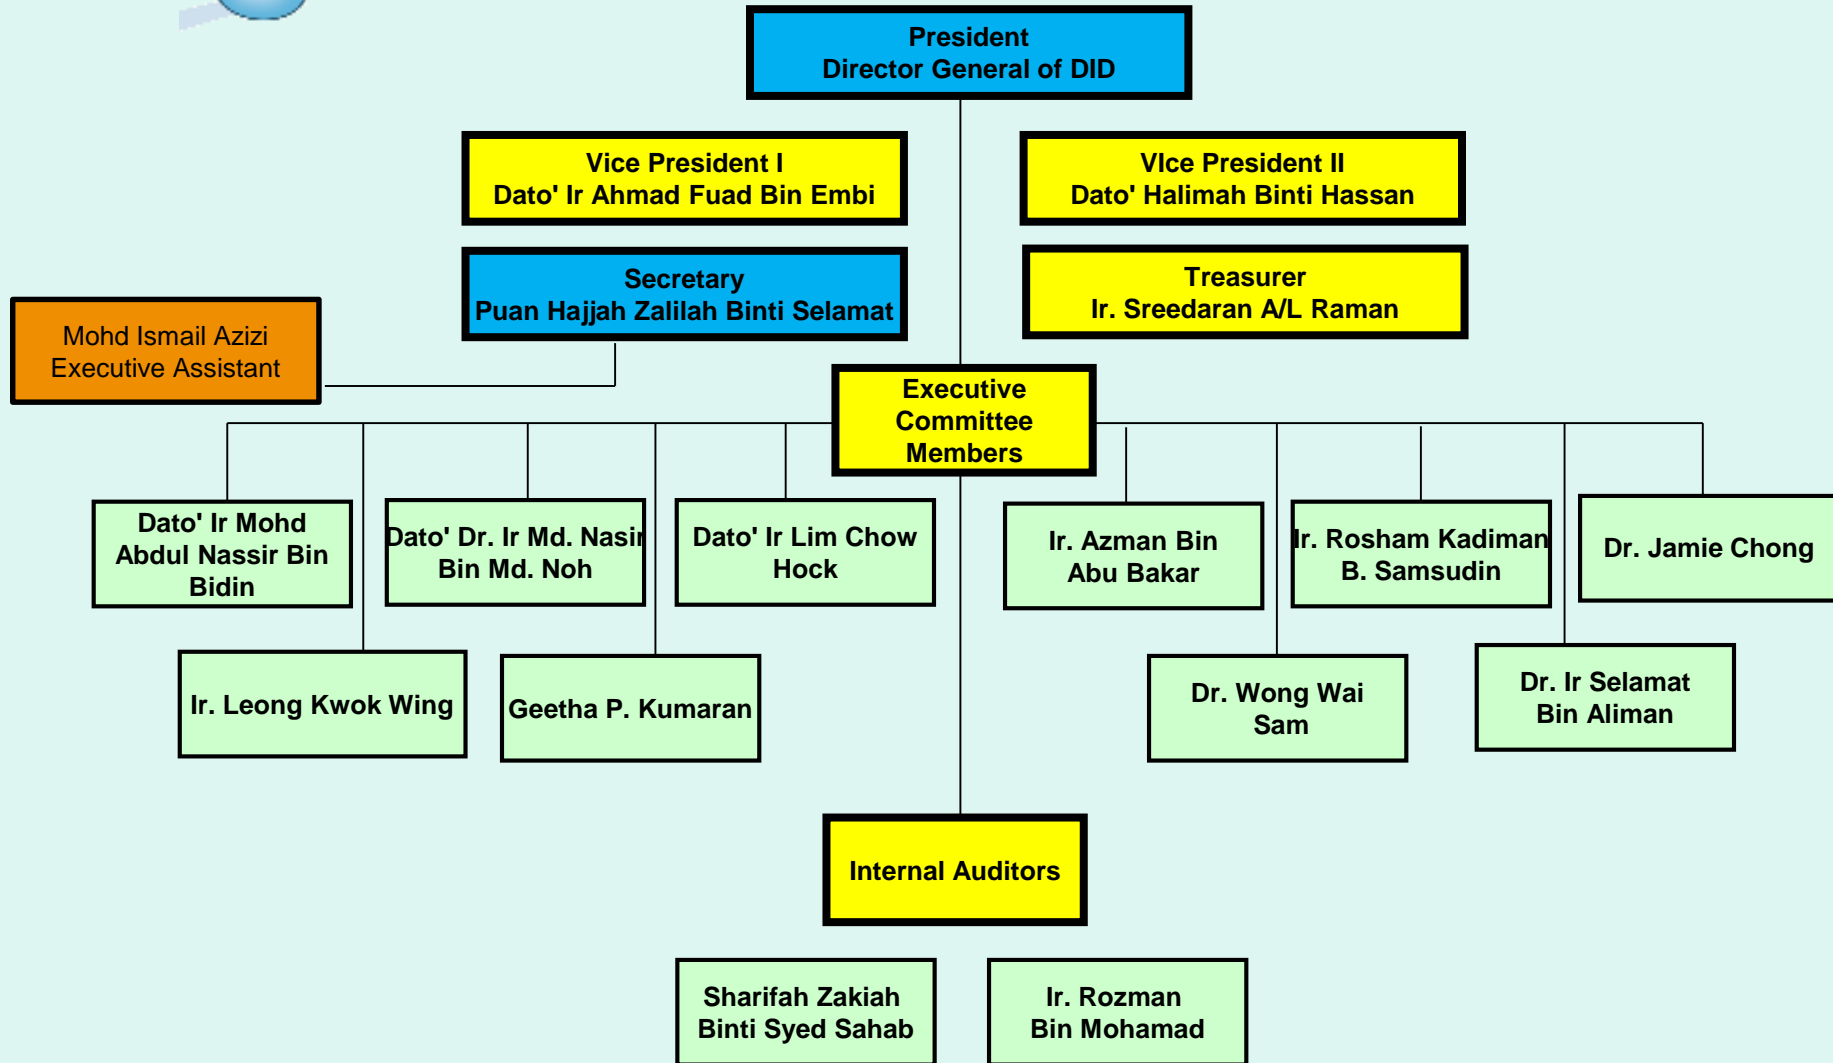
President
Director General of DID

Vice President I
Dato' Ir Ahmad Fuad Bin Embi

VIce President II
Dato' Halimah Binti Hassan

Secretary
Puan Hajjah Zalilah Binti Selamat

Treasurer
Ir. Sreedaran A/L Raman

Mohd Ismail Azizi
Executive Assistant

Executive Committee Members

Dato' Ir Mohd Abdul Nassir Bin Bidin

Dato' Dr. Ir Md. Nasir Bin Md. Noh

Dato' Ir Lim Chow Hock

Ir. Azman Bin Abu Bakar

Ir. Rosham Kadiman B. Samsudin

Dr. Jamie Chong

Ir. Leong Kwok Wing

Geetha P. Kumaran

Dr. Wong Wai Sam

Dr. Ir Selamat Bin Aliman

Internal Auditors

Sharifah Zakiah Binti Syed Sahab

Ir. Rozman Bin Mohamad